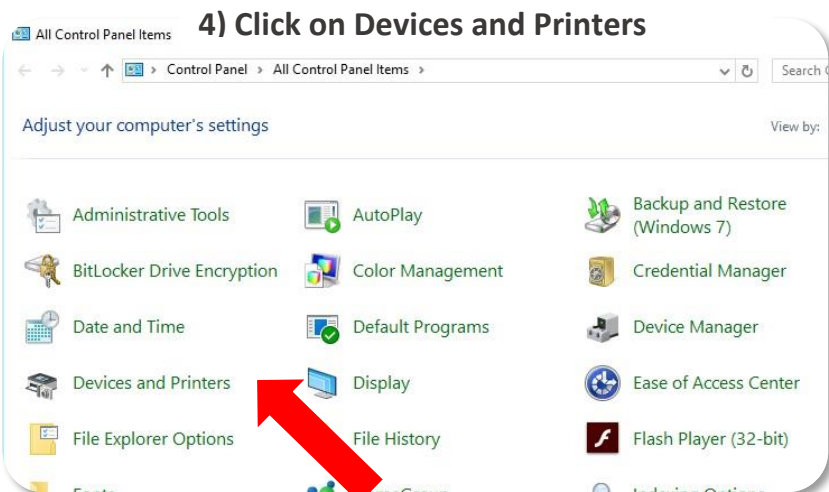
All Control Panel Items

4) Click on Devices and Printers

← → ↑ > Control Panel > All Control Panel Items > ∨ ↻ Search C

Adjust your computer's settings

View by:

Administrative Tools

AutoPlay

Backup and Restore (Windows 7)

BitLocker Drive Encryption

Color Management

Credential Manager

Date and Time

Default Programs

Device Manager

Devices and Printers

Display

Ease of Access Center

File Explorer Options

File History

Flash Player (32-bit)

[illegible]

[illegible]Group

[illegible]